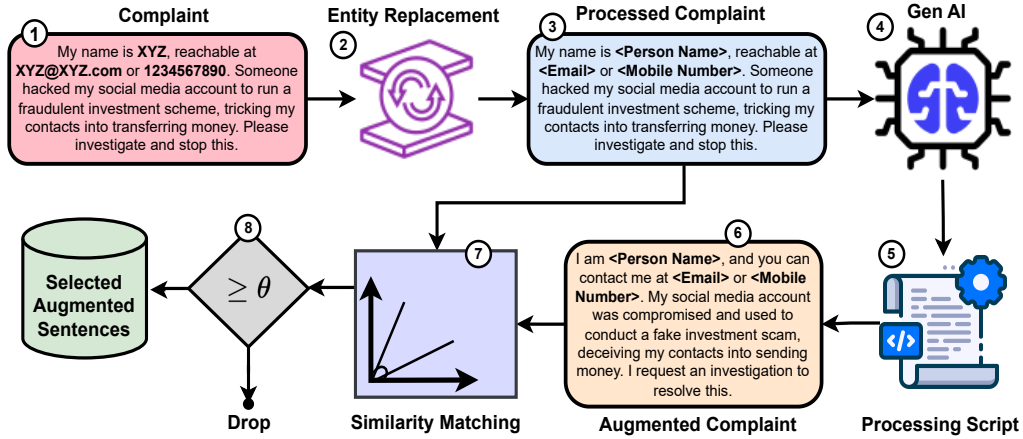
1 Complaint

My name is XYZ, reachable at XYZ@XYZ.com or 1234567890. Someone hacked my social media account to run a fraudulent investment scheme, tricking my contacts into transferring money. Please investigate and stop this.

2 Entity Replacement

3 Processed Complaint

My name is <Person Name>, reachable at <Email> or <Mobile Number>. Someone hacked my social media account to run a fraudulent investment scheme, tricking my contacts into transferring money. Please investigate and stop this.

4 Gen AI

5 Processing Script

</>

6 I am <Person Name>, and you can contact me at <Email> or <Mobile Number>. My social media account was compromised and used to conduct a fake investment scam, deceiving my contacts into sending money. I request an investigation to resolve this.

Augmented Complaint

7 Similarity Matching

8 $\geq \theta$

Drop

Selected Augmented Sentences